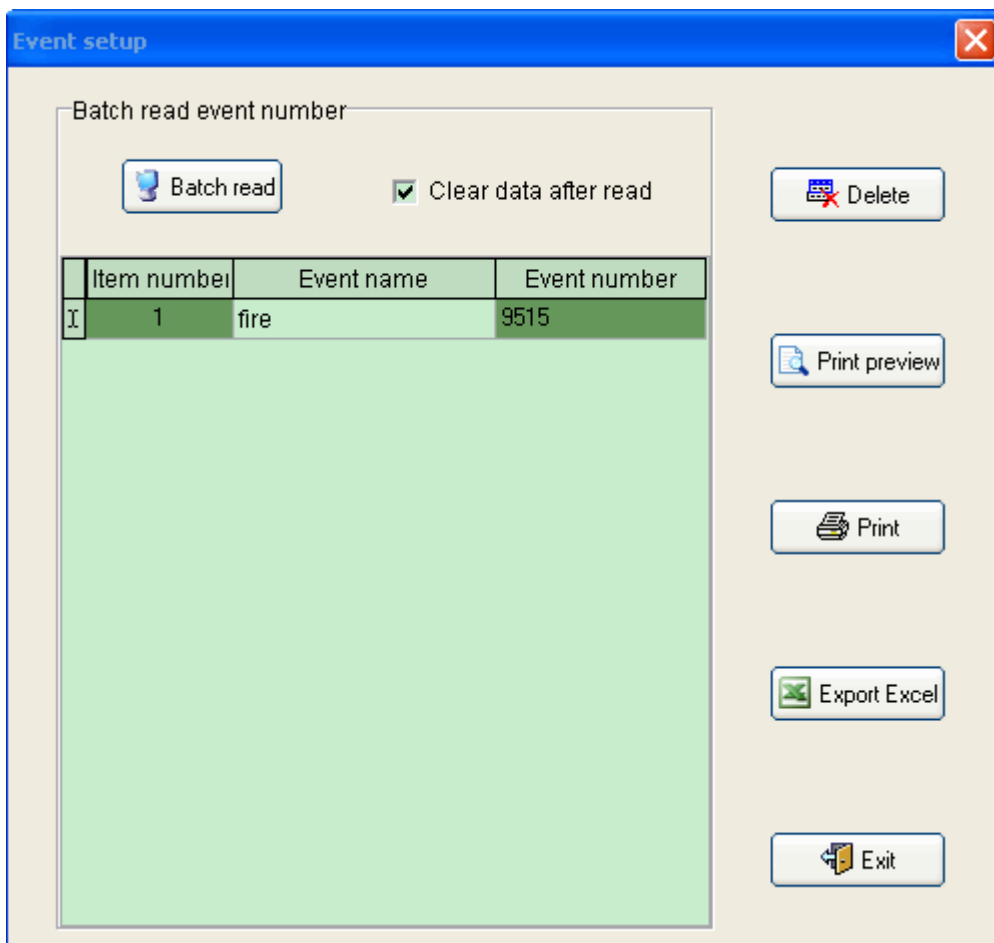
Event setup

Batch read event number

Batch read

Clear data after read

| | Item number | Event name | Event number |
|---|---|---|---|
| I | 1 | fire | 9515 |

Delete

Print preview

Print

Export Excel

Exit